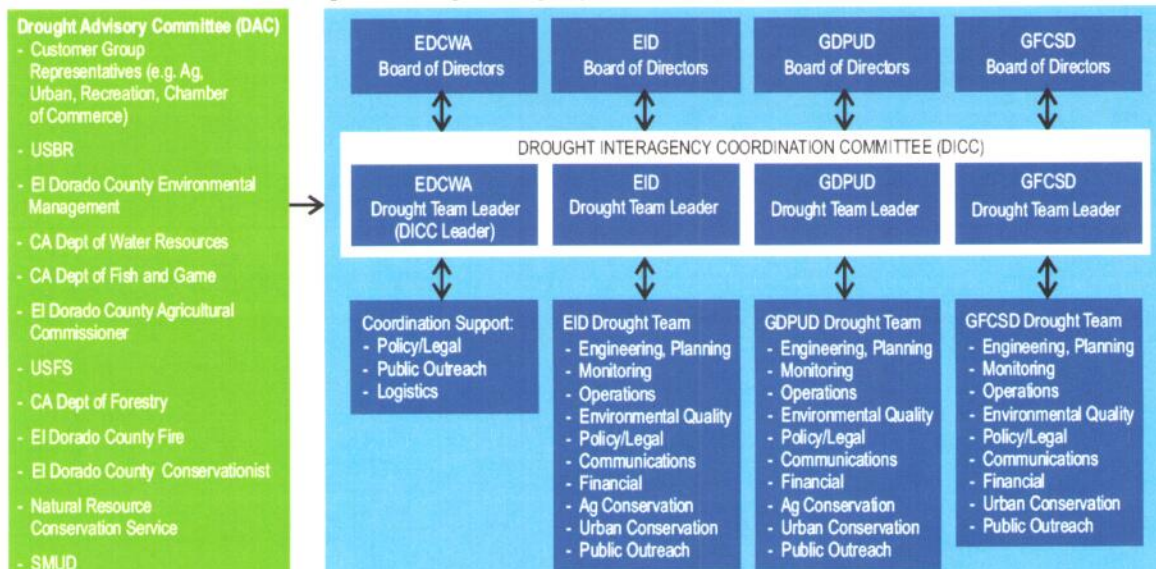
Drought Advisory Committee (DAC)
- Customer Group Representatives (e.g. Ag, Urban, Recreation, Chamber of Commerce)
- USBR
- El Dorado County Environmental Management
- CA Dept of Water Resources
- CA Dept of Fish and Game
- El Dorado County Agricultural Commissioner
- USFS
- CA Dept of Forestry
- El Dorado County Fire
- El Dorado County Conservationist
- Natural Resource Conservation Service
- SMUD

EDCWA Board of Directors

EID Board of Directors

GDPUD Board of Directors

GFCSD Board of Directors

DROUGHT INTERAGENCY COORDINATION COMMITTEE (DICC)

EDCWA Drought Team Leader (DICC Leader)

EID Drought Team Leader

GDPUD Drought Team Leader

GFCSD Drought Team Leader

Coordination Support:
- Policy/Legal
- Public Outreach
- Logistics

EID Drought Team
- Engineering, Planning
- Monitoring
- Operations
- Environmental Quality
- Policy/Legal
- Communications
- Financial
- Ag Conservation
- Urban Conservation
- Public Outreach

GDPUD Drought Team
- Engineering, Planning
- Monitoring
- Operations
- Environmental Quality
- Policy/Legal
- Communications
- Financial
- Ag Conservation
- Urban Conservation
- Public Outreach

GFCSD Drought Team
- Engineering, Planning
- Monitoring
- Operations
- Environmental Quality
- Policy/Legal
- Communications
- Financial
- Urban Conservation
- Public Outreach